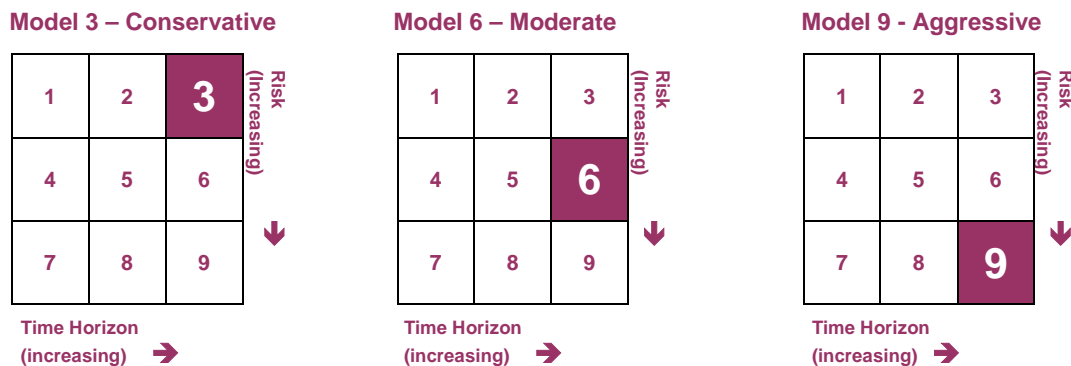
Model 3 – Conservative

| 1 | 2 | 3 |
|---|---|---|
| 4 | 5 | 6 |
| 7 | 8 | 9 |

Risk (Increasing)

Time Horizon (increasing)

Model 6 – Moderate

| 1 | 2 | 3 |
|---|---|---|
| 4 | 5 | 6 |
| 7 | 8 | 9 |

Risk (Increasing)

Time Horizon (increasing)

Model 9 - Aggressive

| 1 | 2 | 3 |
|---|---|---|
| 4 | 5 | 6 |
| 7 | 8 | 9 |

Risk (Increasing)

Time Horizon (increasing)